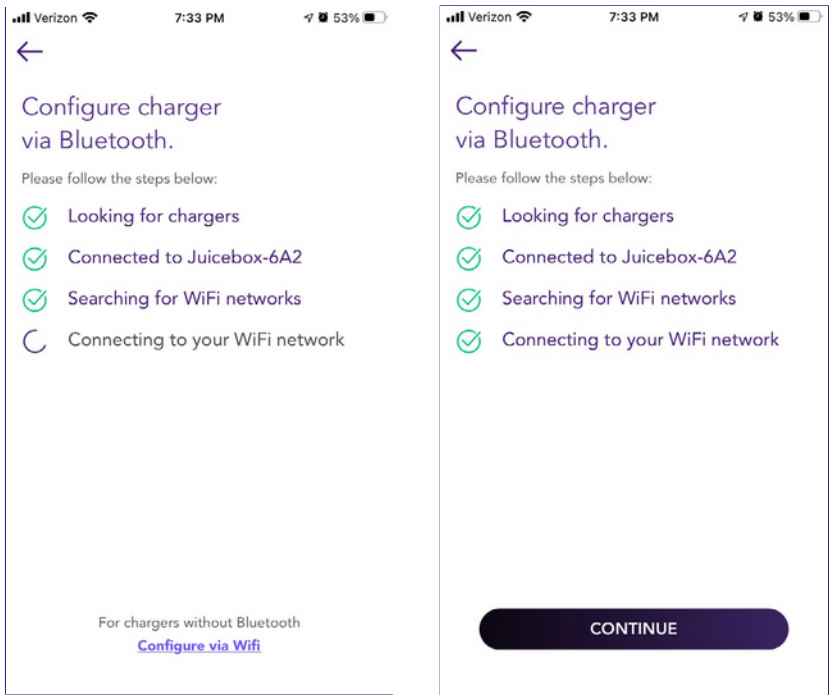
Verizon 7:33 PM 53%

←

Configure charger via Bluetooth.

Please follow the steps below:

Looking for chargers

Connected to Juicebox-6A2

Searching for WiFi networks

Connecting to your WiFi network

For chargers without Bluetooth
Configure via Wifi

Verizon 7:33 PM 53%

←

Configure charger via Bluetooth.

Please follow the steps below:

Looking for chargers

Connected to Juicebox-6A2

Searching for WiFi networks

Connecting to your WiFi network

CONTINUE